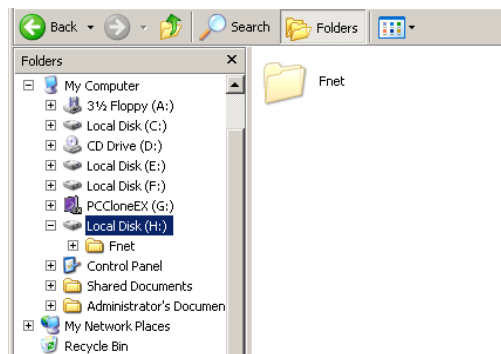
Back Search Folders

Folders ×

My Computer
3½ Floppy (A:)
Local Disk (C:)
CD Drive (D:)
Local Disk (E:)
Local Disk (F:)
PCCloneEX (G:)
Local Disk (H:)
Fnet
Control Panel
Shared Documents
Administrator's Documen
My Network Places
Recycle Bin

Fnet